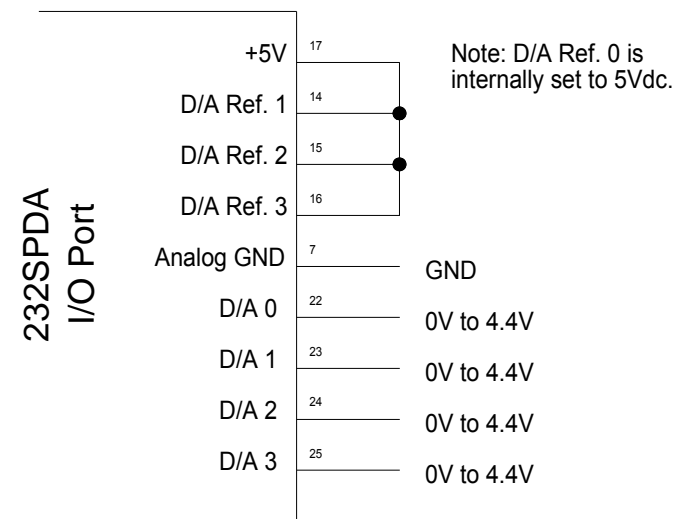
232SPDA
I/O Port

+5V 17
D/A Ref. 1 14
D/A Ref. 2 15
D/A Ref. 3 16
Analog GND 7
D/A 0 22
D/A 1 23
D/A 2 24
D/A 3 25

Note: D/A Ref. 0 is internally set to 5Vdc.

GND
0V to 4.4V
0V to 4.4V
0V to 4.4V
0V to 4.4V